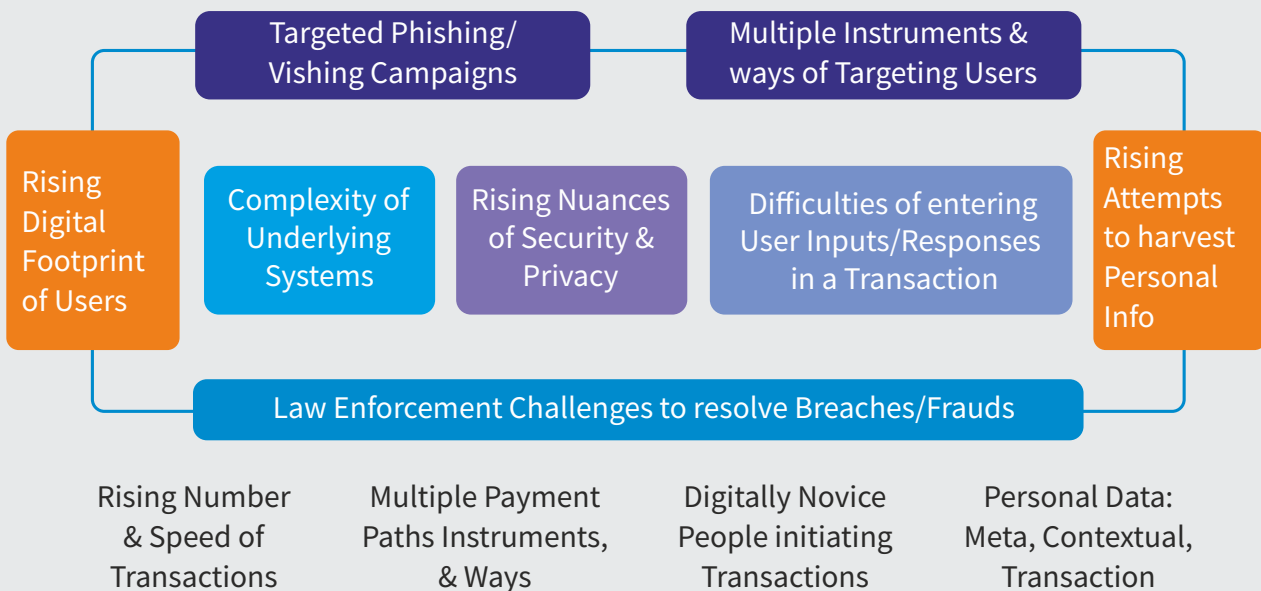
Targeted Phishing/ Vishing Campaigns

Multiple Instruments & ways of Targeting Users

Rising Digital Footprint of Users

Complexity of Underlying Systems

Rising Nuances of Security & Privacy

Difficulties of entering User Inputs/Responses in a Transaction

Rising Attempts to harvest Personal Info

Law Enforcement Challenges to resolve Breaches/Frauds

Rising Number & Speed of Transactions

Multiple Payment Paths Instruments, & Ways

Digitally Novice People initiating Transactions

Personal Data: Meta, Contextual, Transaction